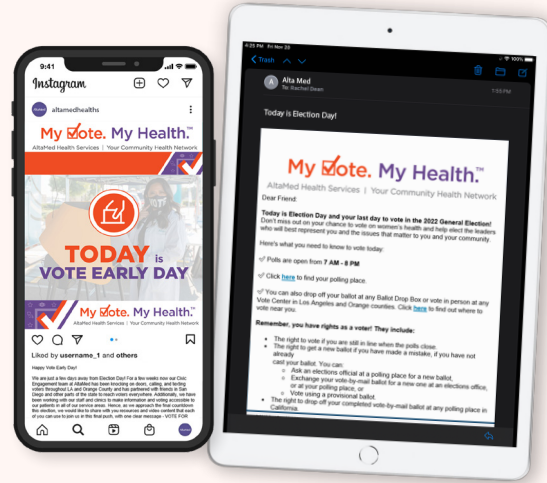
9:41

Instagram

altamedhealths

My Vote. My Health.™
AltaMed Health Services | Your Community Health Network

TODAY is VOTE EARLY DAY

My Vote. My Health.™
AltaMed Health Services | Your Community Health Network

Liked by username_1 and others

Happy Vote Early Day!

We are just a few days away from Election Day! For a few weeks now our Civic Engagement team at AltaMed has been knocking on doors, calling, and texting voters throughout LA and Orange County and has partnered with friends in San Diego and other parts of the state to reach voters everywhere. Additionally, we have been working with our staff and clinics to make information and voting accessible to our patients at all of our service areas. Hence, as we approach the final countdown this election, we would like to share with you resources and voice content that each of you can use to join us in this final push, with one clear message - VOTE FOR

2:25 PM Fri Nov 20

Trash

Alta Med
To: Rachel Dean

Today is Election Day!

My Vote. My Health.™
AltaMed Health Services | Your Community Health Network

Dear Friend:

Today is Election Day and your last day to vote in the 2022 General Election! Don't miss out on your chance to vote on women's health and help elect the leaders who will best represent you and the issues that matter to you and your community.

Here's what you need to know to vote today:

Polls are open from 7 AM - 8 PM

Click here to find your polling place.

You can also drop off your ballot at any Ballot Drop Box or vote in person at any Vote Center in Los Angeles and Orange counties. Click here to find out where to vote near you.

Remember, you have rights as a voter! They include:

• The right to vote if you are still in line when the polls close.
• The right to get a new ballot if you have made a mistake, if you have not already cast your ballot. You can:
○ Ask an elections official at a polling place for a new ballot,
○ Exchange your vote-by-mail ballot for a new one at an elections office, or at your polling place, or
○ Vote using a provisional ballot.
• The right to drop off your completed vote-by-mail ballot at any polling place in California